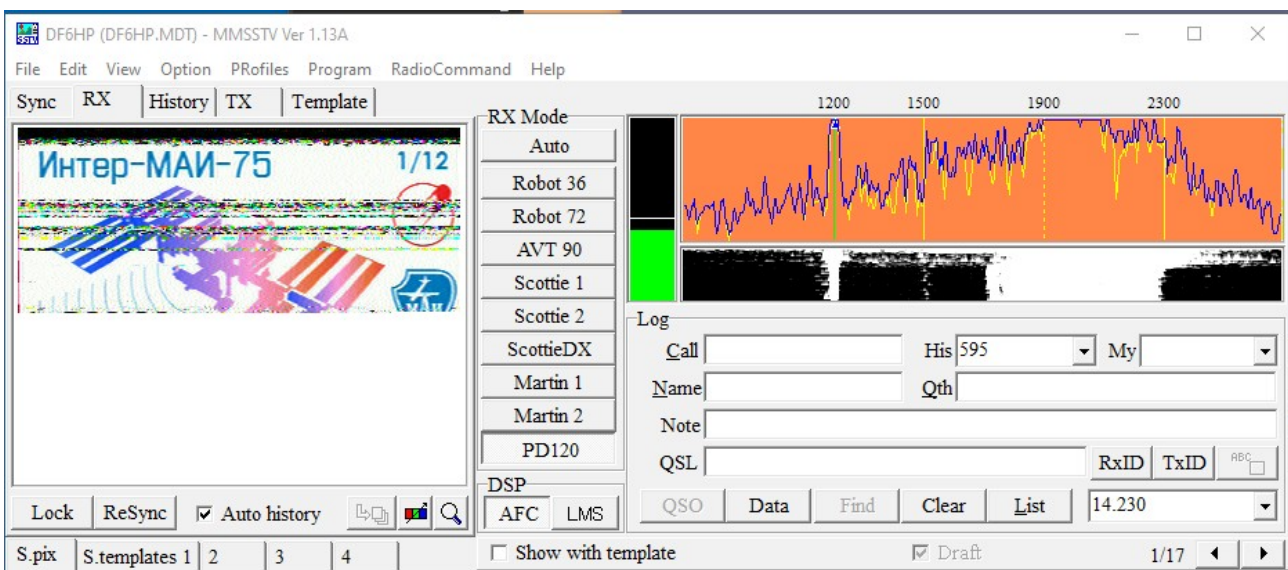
DF6HP (DF6HP.MDT) - MMSSTV Ver 1.13A

File Edit View Option PRofiles Program RadioCommand Help

Sync RX History TX Template

Интер-МАИ-75 1/12

Lock ReSync Auto history

S.pix S.templates 1 2 3 4

RX Mode
Auto
Robot 36
Robot 72
AVT 90
Scottie 1
Scottie 2
ScottieDX
Martin 1
Martin 2
PD120

DSP
AFC LMS

Show with template

1200 1500 1900 2300

Log
Call
His 595
My
Name
Qth
Note
QSL
RxID TxID

QSO Data Find Clear List 14.230

Draft 1/17